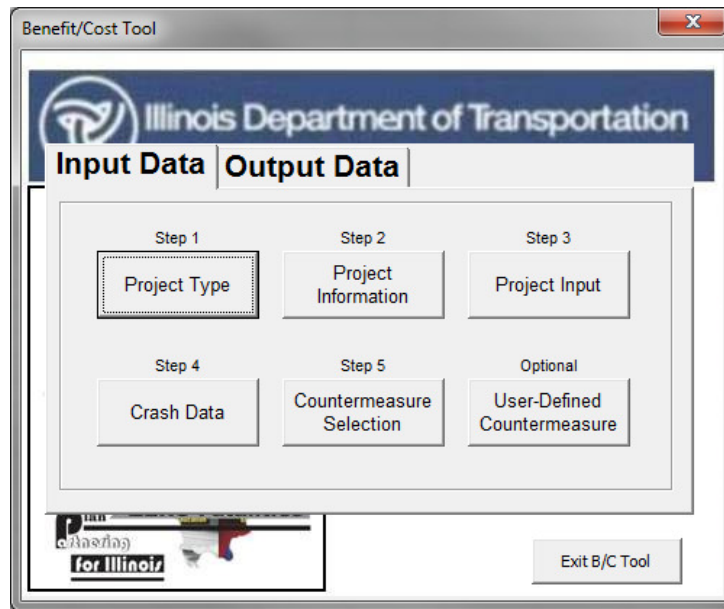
Benefit/Cost Tool

Illinois Department of Transportation

Input Data | Output Data

Step 1
Project Type

Step 2
Project Information

Step 3
Project Input

Step 4
Crash Data

Step 5
Countermeasure Selection

Optional
User-Defined Countermeasure

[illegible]
for Illinois

Exit B/C Tool